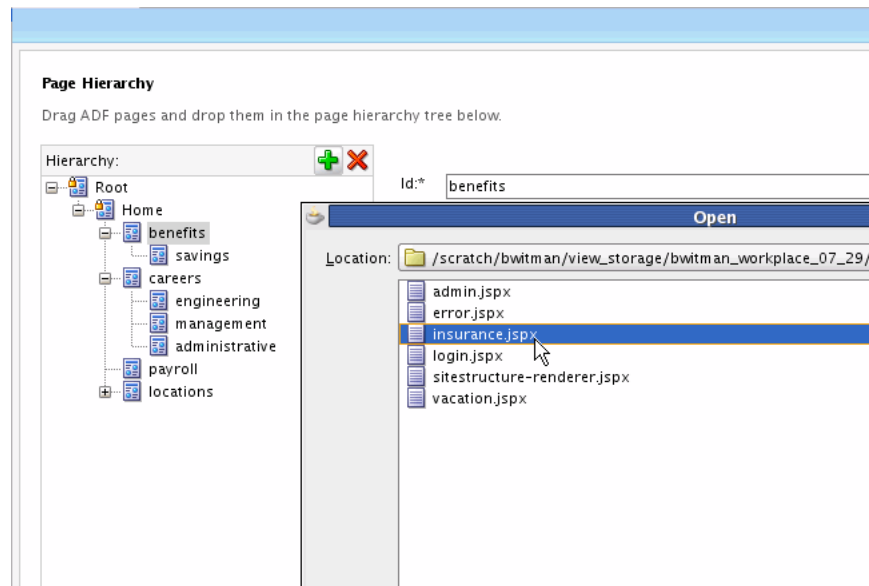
Page Hierarchy

Drag ADF pages and drop them in the page hierarchy tree below.

Hierarchy:

Root
Home
benefits
savings
careers
engineering
management
administrative
payroll
locations

Id:* benefits

Open

Location: /scratch/bwitman/view_storage/bwitman_workplace_07_29/

admin.jspx
error.jspx
insurance.jspx
login.jspx
sitestructure-renderer.jspx
vacation.jspx